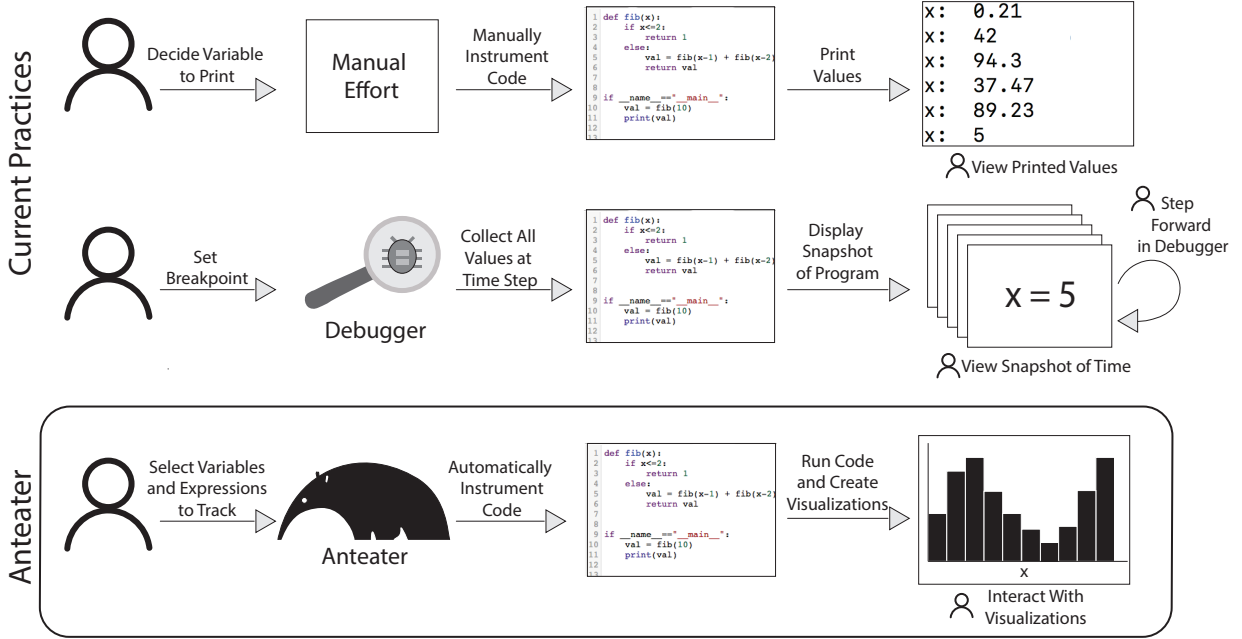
Current Practices

Decide Variable to Print

Manual Effort

Manually Instrument Code

1 def fib(x):
2     if x<=2:
3         return 1
4     else:
5         val = fib(x-1) + fib(x-2)
6         return val
7
8
9 if __name__=="__main__":
10     val = fib(10)
11     print(val)
12
13

Print Values

x: 0.21
x: 42
x: 94.3
x: 37.47
x: 89.23
x: 5

View Printed Values

Set Breakpoint

Debugger

Collect All Values at Time Step

1 def fib(x):
2     if x<=2:
3         return 1
4     else:
5         val = fib(x-1) + fib(x-2)
6         return val
7
8
9 if __name__=="__main__":
10     val = fib(10)
11     print(val)
12
13

Display Snapshot of Program

x = 5

Step Forward in Debugger

View Snapshot of Time

Anteater

Select Variables and Expressions to Track

Anteater

Automatically Instrument Code

1 def fib(x):
2     if x<=2:
3         return 1
4     else:
5         val = fib(x-1) + fib(x-2)
6         return val
7
8
9 if __name__=="__main__":
10     val = fib(10)
11     print(val)
12
13

Run Code and Create Visualizations

x

Interact With Visualizations